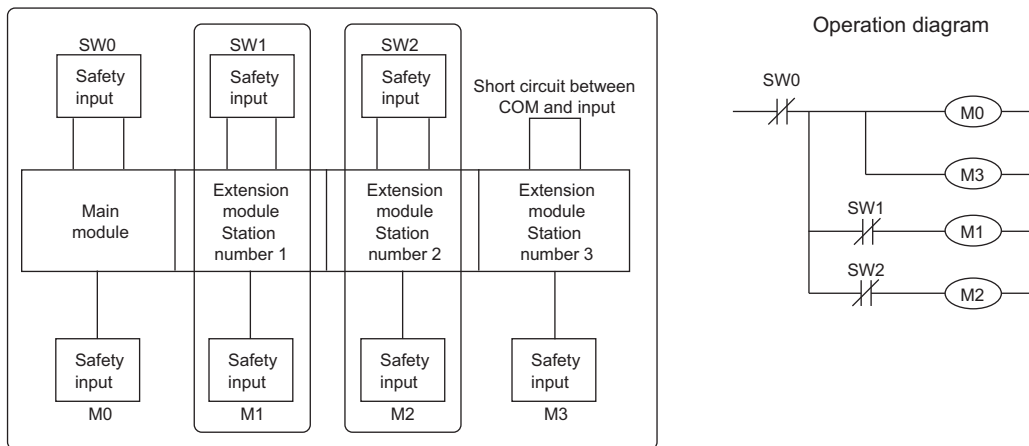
SW0
Safety input

SW1
Safety input

SW2
Safety input

Short circuit between COM and input

Main module

Extension module Station number 1

Extension module Station number 2

Extension module Station number 3

Safety input
M0

Safety input
M1

Safety input
M2

Safety input
M3

Operation diagram

SW0
M0
M3
SW1
M1
SW2
M2